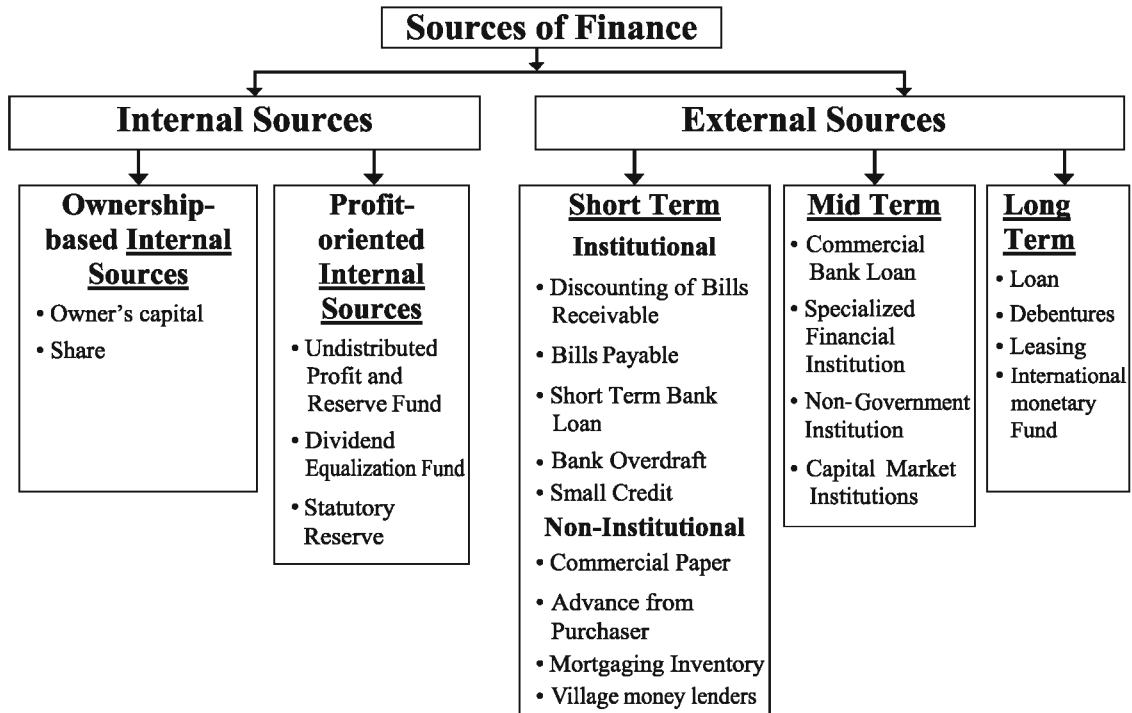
Sources of Finance

Internal Sources

Ownership-based Internal Sources
• Owner's capital
• Share

Profit-oriented Internal Sources
• Undistributed Profit and Reserve Fund
• Dividend Equalization Fund
• Statutory Reserve

External Sources

Short Term
Institutional
• Discounting of Bills Receivable
• Bills Payable
• Short Term Bank Loan
• Bank Overdraft
• Small Credit
Non-Institutional
• Commercial Paper
• Advance from Purchaser
• Mortgaging Inventory
• Village money lenders

Mid Term
• Commercial Bank Loan
• Specialized Financial Institution
• Non-Government Institution
• Capital Market Institutions

Long Term
• Loan
• Debentures
• Leasing
• International monetary Fund